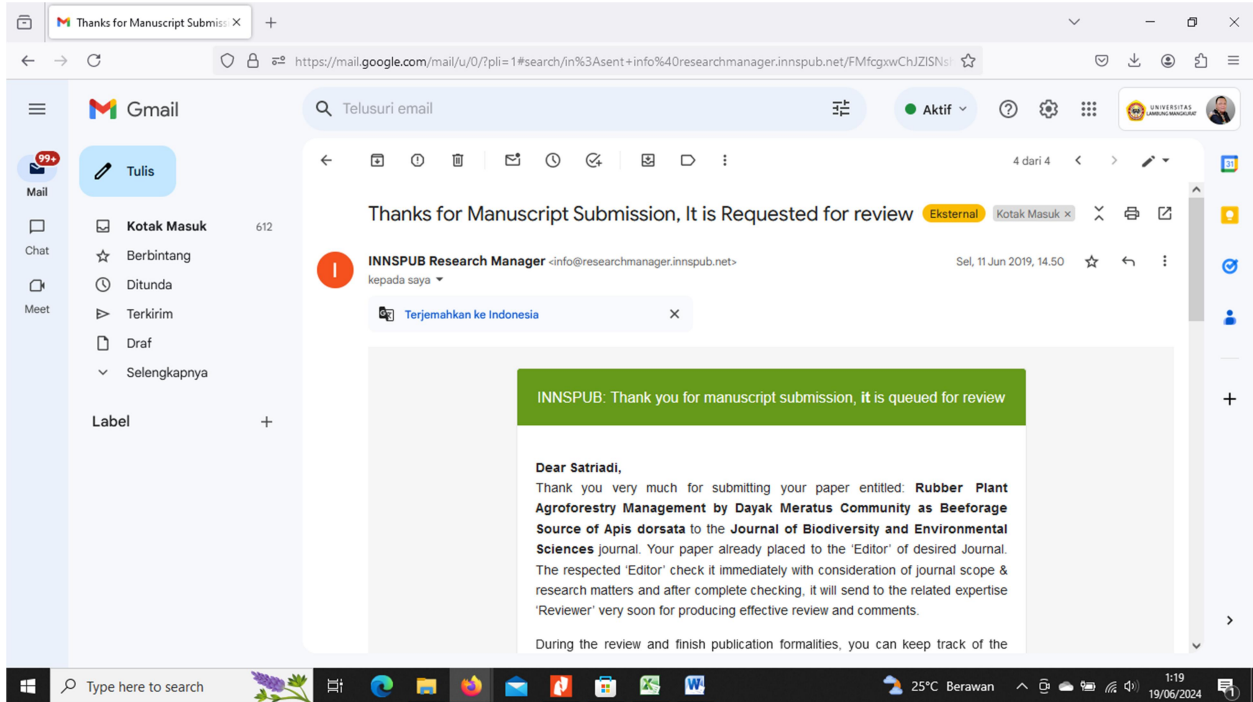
Thanks for Manuscript Submis ×

https://mail.google.com/mail/u/0/?pli=1#search/in%3Asent+info%40researchmanager.innspub.net/FMfcgxwChZJSNsl

Gmail

Telusuri email

Aktif

UNIVERSITAS LAMBUNG MANGKURAT

99+
Mail

Chat

Meet

Tulis

Kotak Masuk 612
Berbintang
Ditunda
Terkirim
Draf
Selengkapnya

Label

4 dari 4

Thanks for Manuscript Submission, It is Requested for review Eksternal Kotak Masuk ×

INNSPUB Research Manager <info@researchmanager.innspub.net>
kepada saya

Sel, 11 Jun 2019, 14.50

Terjemahkan ke Indonesia

INNSPUB: Thank you for manuscript submission, it is queued for review

Dear Satriadi,

Thank you very much for submitting your paper entitled: Rubber Plant Agroforestry Management by Dayak Meratus Community as Beeforage Source of Apis dorsata to the Journal of Biodiversity and Environmental Sciences journal. Your paper already placed to the 'Editor' of desired Journal. The respected 'Editor' check it immediately with consideration of journal scope & research matters and after complete checking, it will send to the related expertise 'Reviewer' very soon for producing effective review and comments.

During the review and finish publication formalities, you can keep track of the

Type here to search

25°C Berawan

1:19
19/06/2024